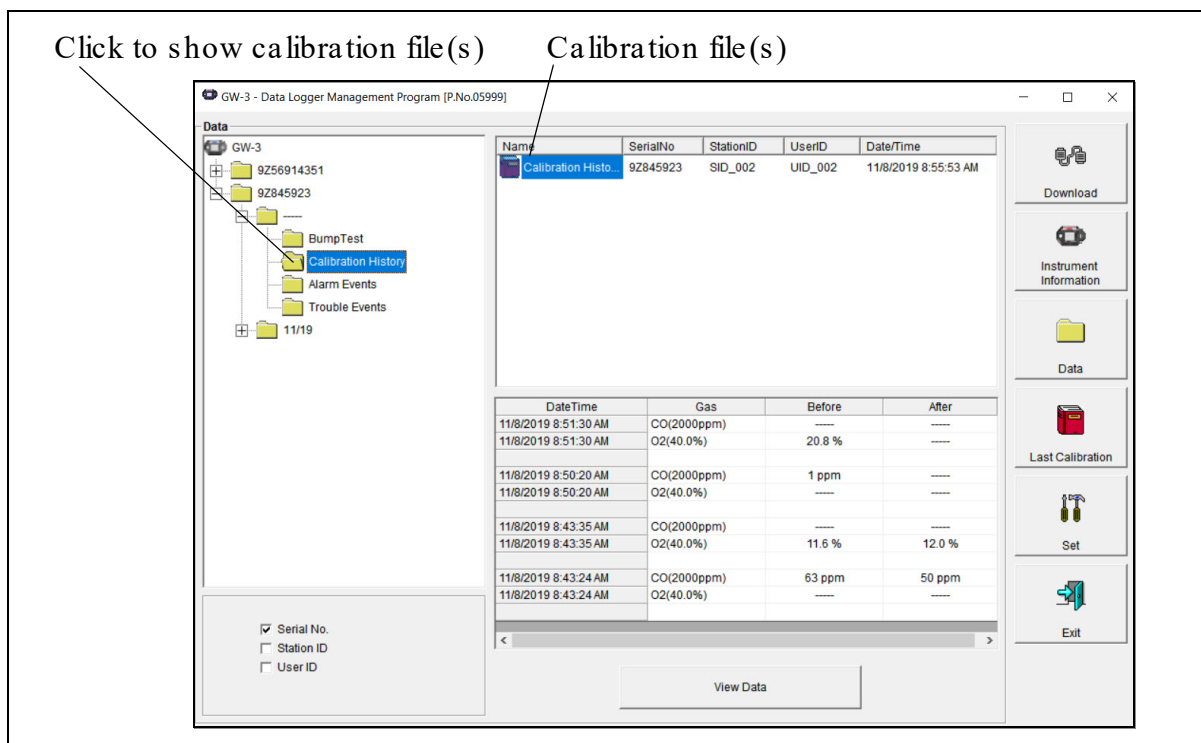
Click to show calibration file(s)    Calibration file(s)

GW-3 - Data Logger Management Program [P.No.05999]

Data
GW-3
9Z56914351
9Z845923
-----
BumpTest
Calibration History
Alarm Events
Trouble Events
11/19

| Name | SerialNo | StationID | UserID | Date/Time |
|---|---|---|---|---|
| Calibration Histo... | 9Z845923 | SID_002 | UID_002 | 11/8/2019 8:55:53 AM |

| DateTime | Gas | Before | After |
|---|---|---|---|
| 11/8/2019 8:51:30 AM | CO(2000ppm) | ----- | ----- |
| 11/8/2019 8:51:30 AM | O2(40.0%) | 20.8 % | ----- |
| | | | |
| 11/8/2019 8:50:20 AM | CO(2000ppm) | 1 ppm | ----- |
| 11/8/2019 8:50:20 AM | O2(40.0%) | ----- | ----- |
| | | | |
| 11/8/2019 8:43:35 AM | CO(2000ppm) | ----- | ----- |
| 11/8/2019 8:43:35 AM | O2(40.0%) | 11.6 % | 12.0 % |
| | | | |
| 11/8/2019 8:43:24 AM | CO(2000ppm) | 63 ppm | 50 ppm |
| 11/8/2019 8:43:24 AM | O2(40.0%) | ----- | ----- |

Serial No.
Station ID
User ID

View Data

Download
Instrument Information
Data
Last Calibration
Set
Exit